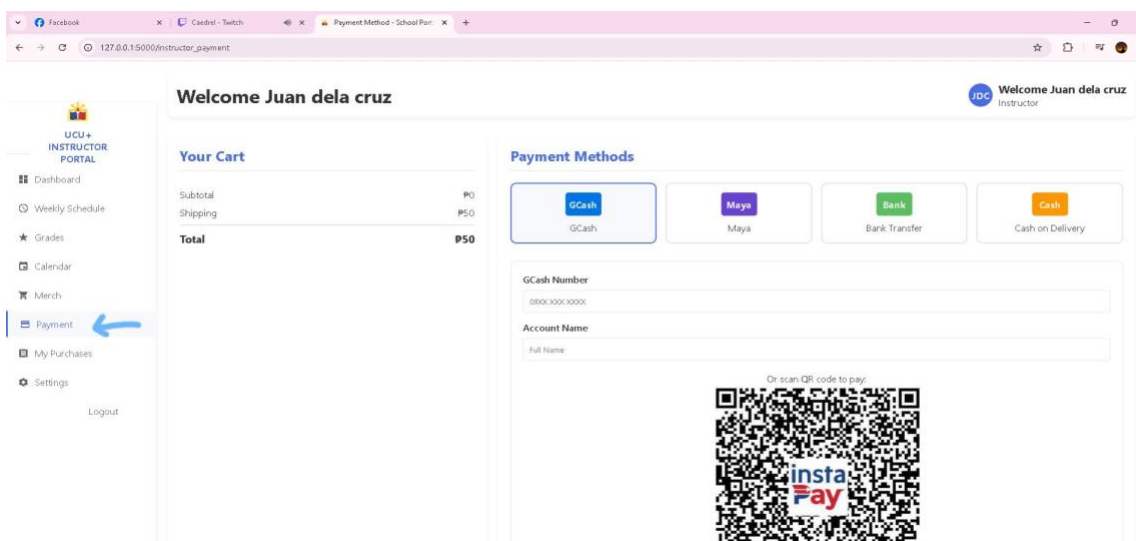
Facebook
Caedrel - Twitch
Payment Method - School Port
127.0.0.1:5000/instructor_payment

UCU+ INSTRUCTOR PORTAL

Dashboard
Weekly Schedule
Grades
Calendar
Merch
Payment
My Purchases
Settings
Logout

Welcome Juan dela cruz

JDC Welcome Juan dela cruz
Instructor

Your Cart

| Subtotal | ₱0 |
|---|---|
| Shipping | ₱50 |
| Total | ₱50 |

Payment Methods

GCash
GCash

Maya
Maya

Bank
Bank Transfer

Cash
Cash on Delivery

GCash Number
09XX XXX XXXX

Account Name
Full Name

Or scan QR code to pay:

insta Pay